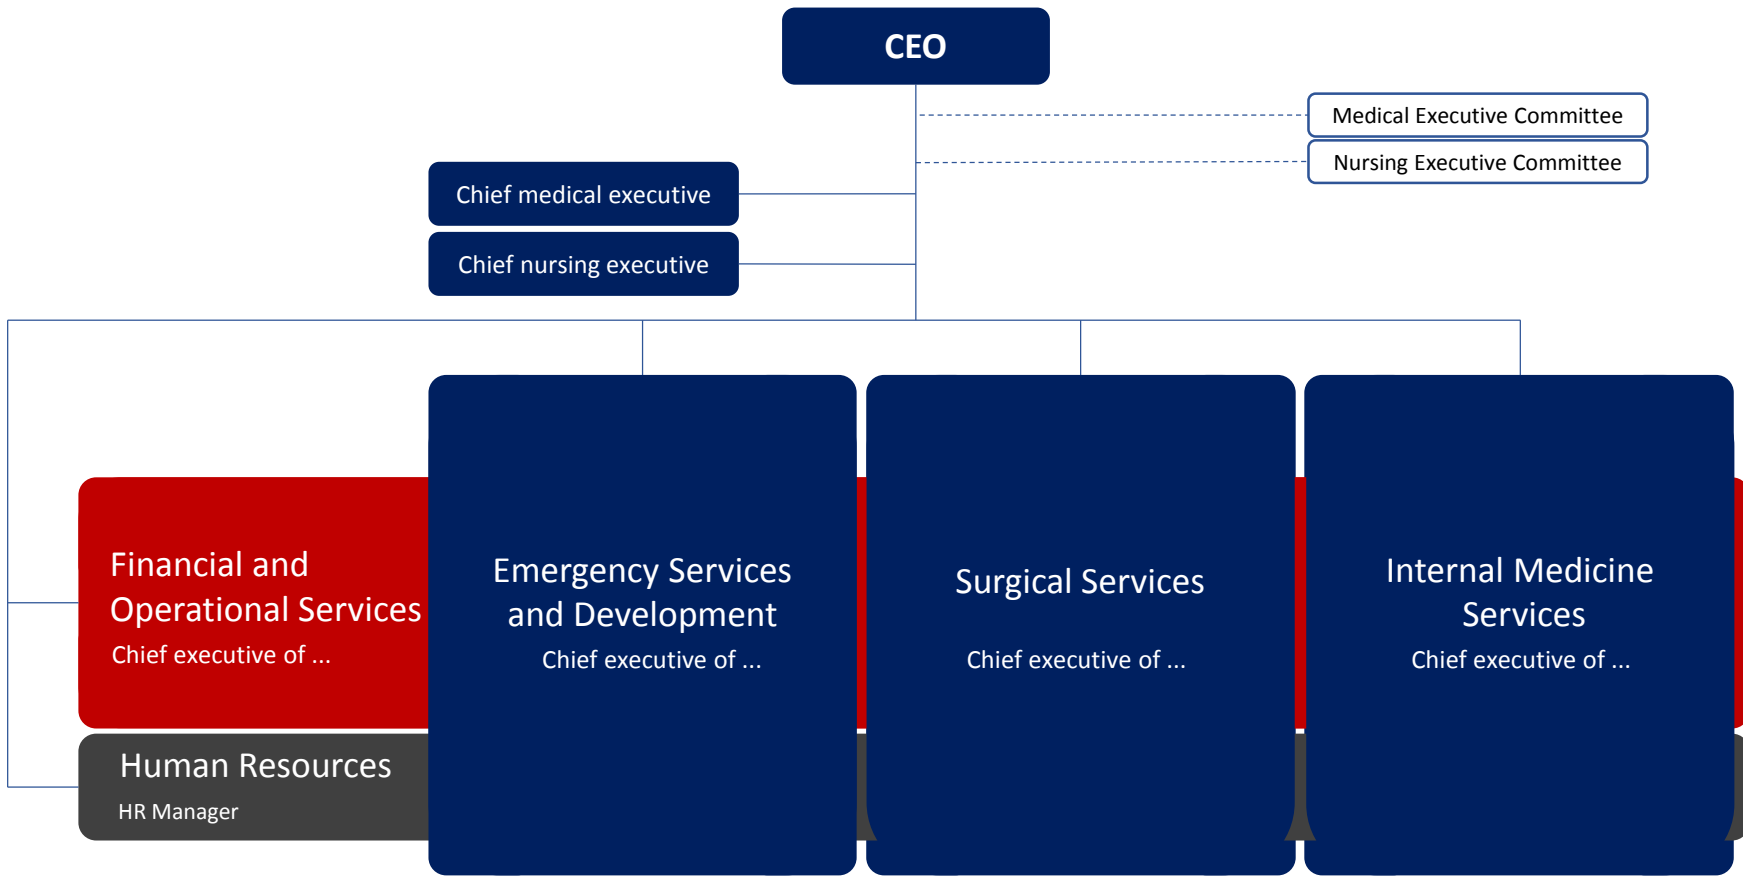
CEO

Medical Executive Committee

Nursing Executive Committee

Chief medical executive

Chief nursing executive

Financial and Operational Services
Chief executive of ...

Human Resources
HR Manager

Emergency Services and Development
Chief executive of ...

Surgical Services
Chief executive of ...

Internal Medicine Services
Chief executive of ...